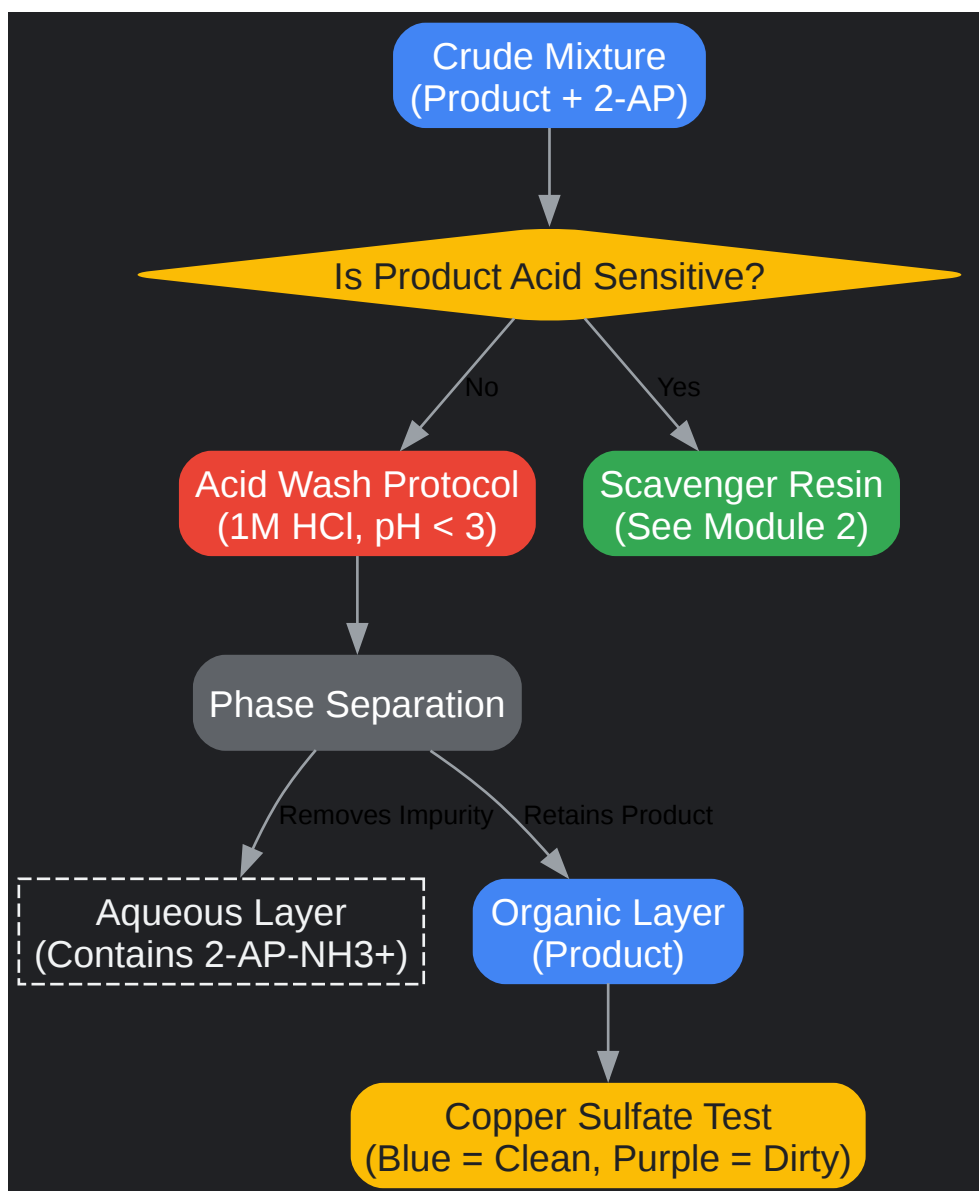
Crude Mixture
(Product + 2-AP)

Is Product Acid Sensitive?

No

Yes

Acid Wash Protocol
(1M HCl, pH < 3)

Scavenger Resin
(See Module 2)

Phase Separation

Removes Impurity

Retains Product

Aqueous Layer
(Contains 2-AP-NH3+)

Organic Layer
(Product)

Copper Sulfate Test
(Blue = Clean, Purple = Dirty)